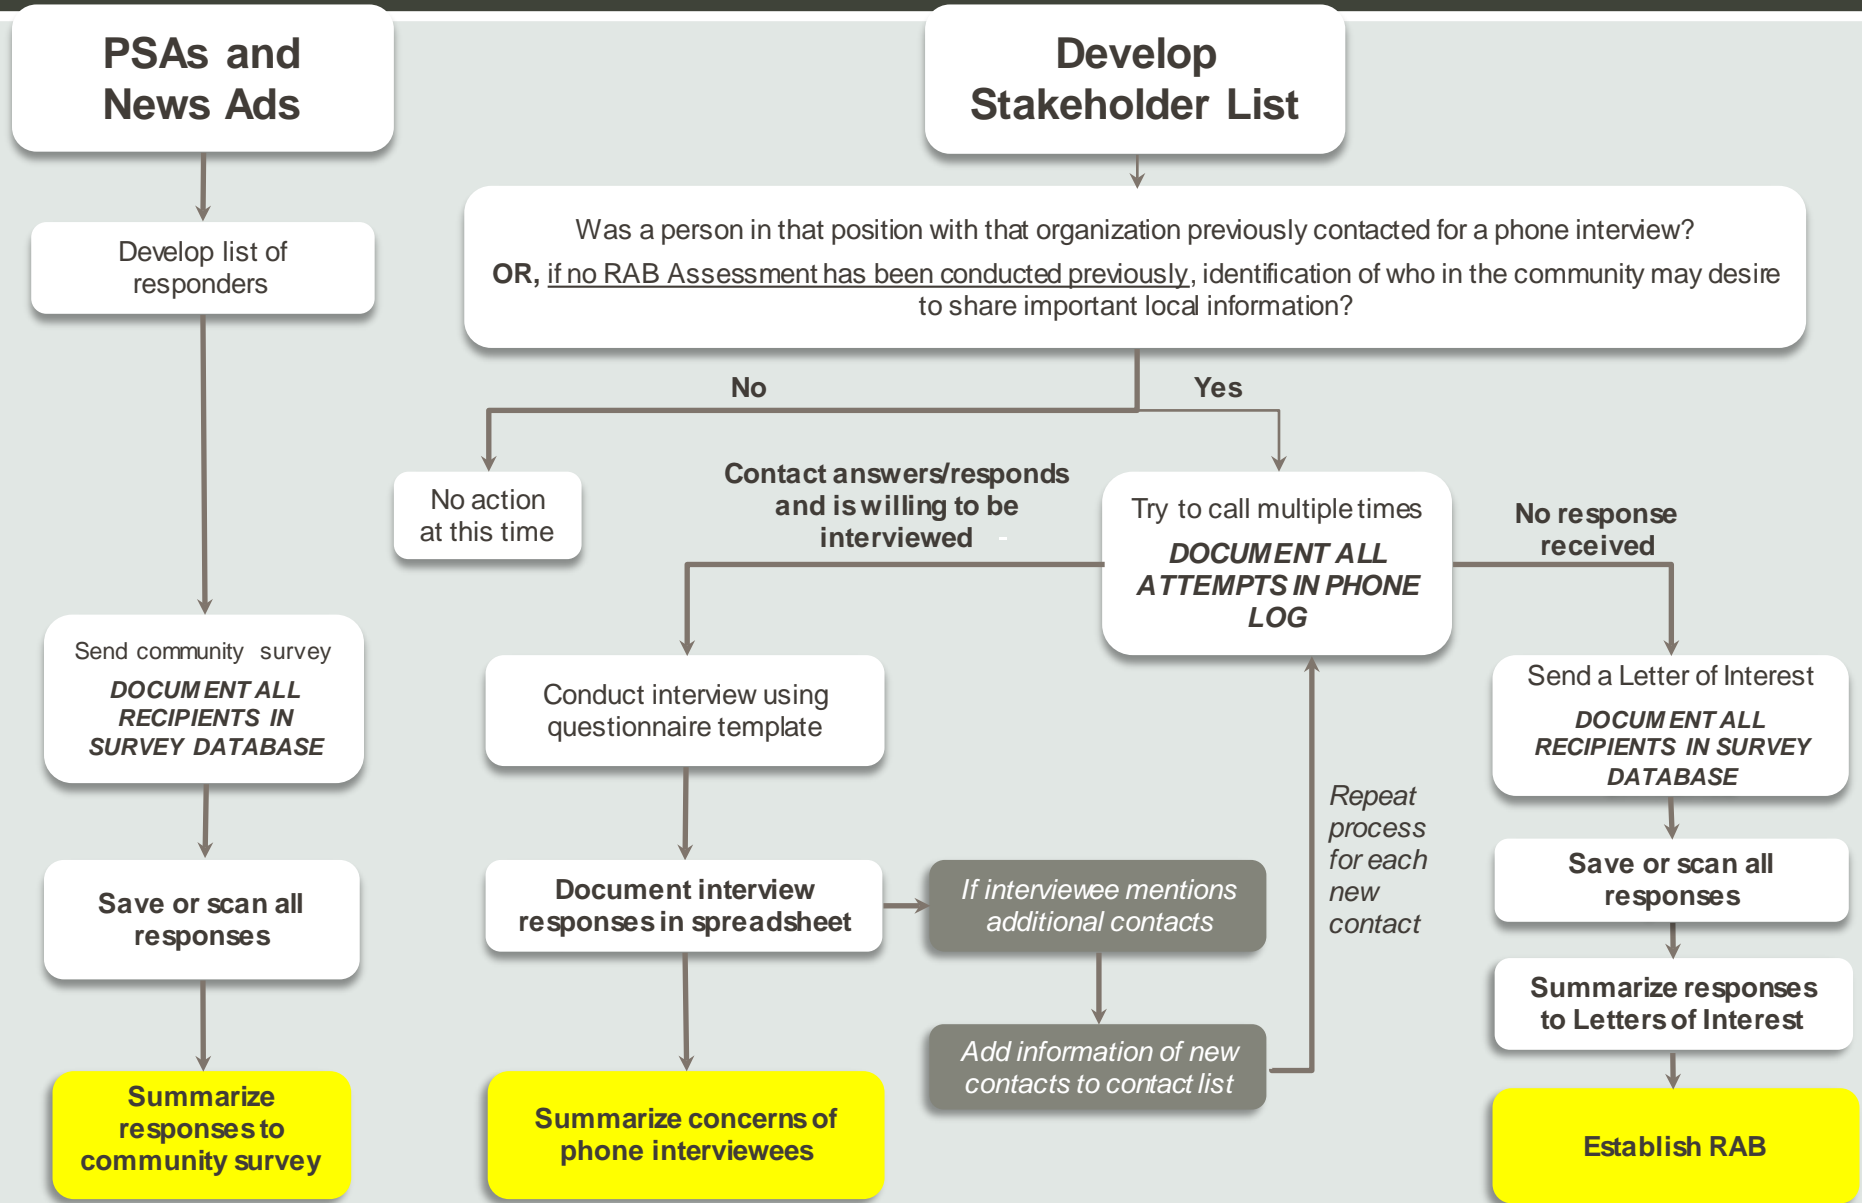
PSAs and News Ads

Develop list of responders

Send community survey

DOCUMENT ALL RECIPIENTS IN SURVEY DATABASE

Save or scan all responses

Summarize responses to community survey

Develop Stakeholder List

Was a person in that position with that organization previously contacted for a phone interview?

OR, if no RAB Assessment has been conducted previously, identification of who in the community may desire to share important local information?

No

Yes

No action at this time

Contact answers/responds and is willing to be interviewed

Try to call multiple times

DOCUMENT ALL ATTEMPTS IN PHONE LOG

No response received

Conduct interview using questionnaire template

Document interview responses in spreadsheet

If interviewee mentions additional contacts

Add information of new contacts to contact list

Repeat process for each new contact

Summarize concerns of phone interviewees

Send a Letter of Interest

DOCUMENT ALL RECIPIENTS IN SURVEY DATABASE

Save or scan all responses

Summarize responses to Letters of Interest

Establish RAB